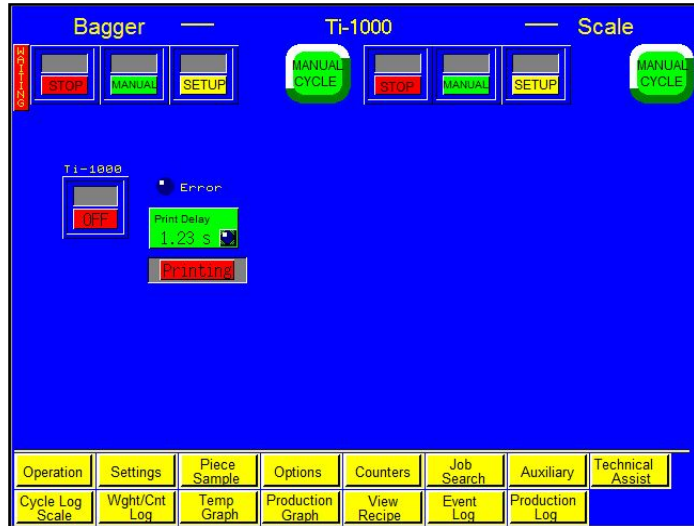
Bagger — Ti-1000 — Scale

WAITING

STOP MANUAL SETUP

MANUAL CYCLE

STOP MANUAL SETUP

MANUAL CYCLE

Ti-1000

OFF

Error

Print Delay
1.23 s

Printing

Operation | Settings | Piece Sample | Options | Counters | Job Search | Auxiliary | Technical Assist

Cycle Log Scale | Wght/Cnt Log | Temp Graph | Production Graph | View Recipe | Event Log | Production Log